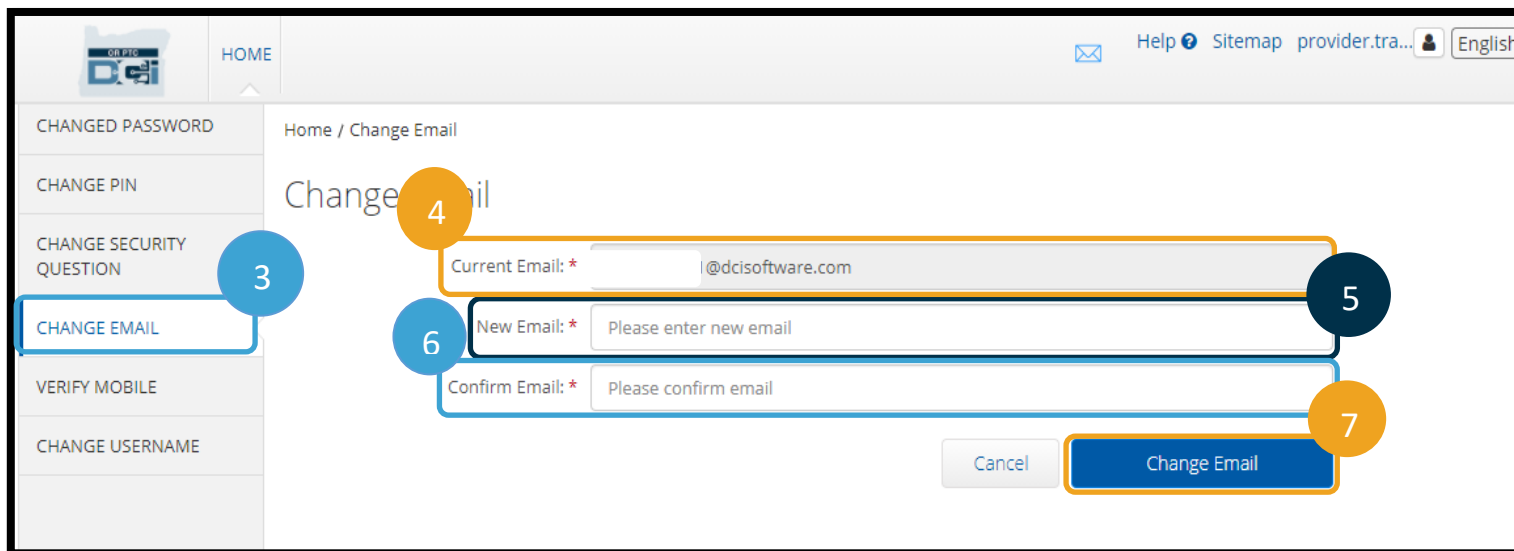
OR PTC DCI

HOME

Help ❓ Sitemap provider.tra... English

CHANGED PASSWORD

CHANGE PIN

CHANGE SECURITY QUESTION

CHANGE EMAIL

VERIFY MOBILE

CHANGE USERNAME

Home / Change Email

Change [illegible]il

4

3

Current Email: * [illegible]@dcisoftware.com

5

6

New Email: * Please enter new email

Confirm Email: * Please confirm email

7

Cancel

Change Email